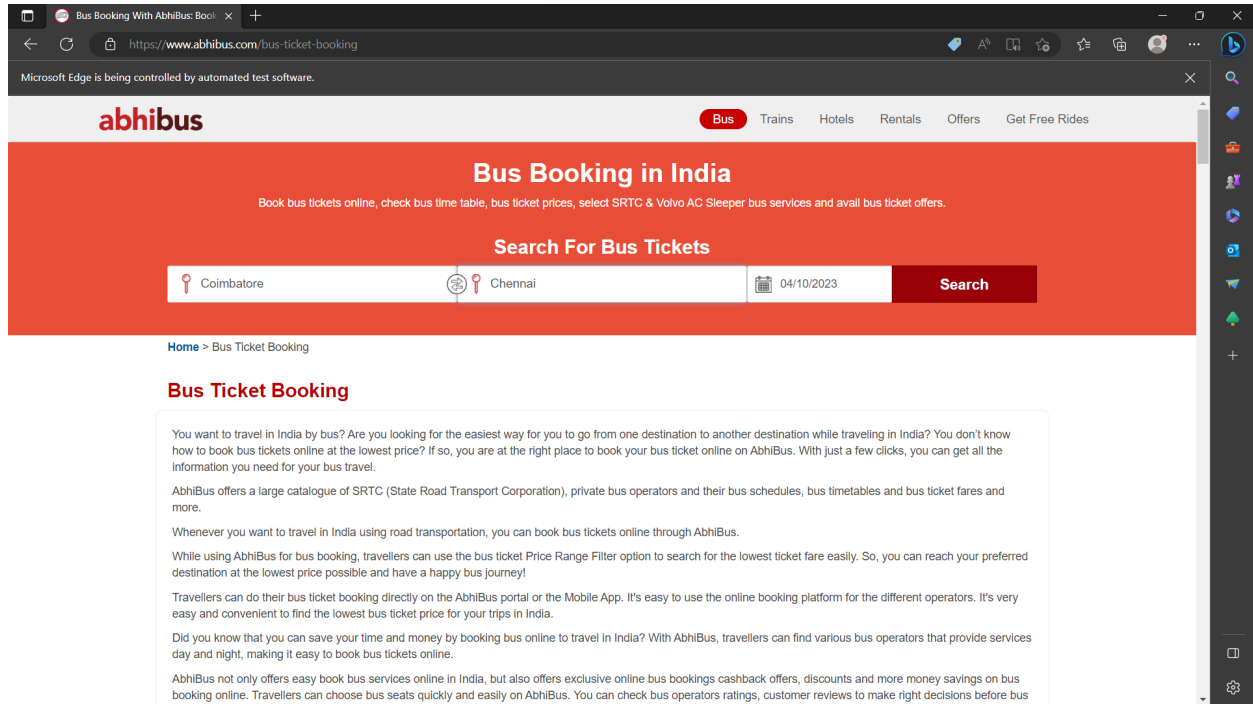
Bus Booking With AbhiBus: Book

https://www.abhibus.com/bus-ticket-booking

Microsoft Edge is being controlled by automated test software.

abhibus

Bus Trains Hotels Rentals Offers Get Free Rides

Bus Booking in India

Book bus tickets online, check bus time table, bus ticket prices, select SRTC & Volvo AC Sleeper bus services and avail bus ticket offers.

Search For Bus Tickets

Coimbatore Chennai 04/10/2023 Search

Home > Bus Ticket Booking

Bus Ticket Booking

You want to travel in India by bus? Are you looking for the easiest way for you to go from one destination to another destination while traveling in India? You don't know how to book bus tickets online at the lowest price? If so, you are at the right place to book your bus ticket online on AbhiBus. With just a few clicks, you can get all the information you need for your bus travel.

AbhiBus offers a large catalogue of SRTC (State Road Transport Corporation), private bus operators and their bus schedules, bus timetables and bus ticket fares and more.

Whenever you want to travel in India using road transportation, you can book bus tickets online through AbhiBus.

While using AbhiBus for bus booking, travellers can use the bus ticket Price Range Filter option to search for the lowest ticket fare easily. So, you can reach your preferred destination at the lowest price possible and have a happy bus journey!

Travellers can do their bus ticket booking directly on the AbhiBus portal or the Mobile App. It's easy to use the online booking platform for the different operators. It's very easy and convenient to find the lowest bus ticket price for your trips in India.

Did you know that you can save your time and money by booking bus online to travel in India? With AbhiBus, travellers can find various bus operators that provide services day and night, making it easy to book bus tickets online.

AbhiBus not only offers easy book bus services online in India, but also offers exclusive online bus bookings cashback offers, discounts and more money savings on bus booking online. Travellers can choose bus seats quickly and easily on AbhiBus. You can check bus operators ratings, customer reviews to make right decisions before bus